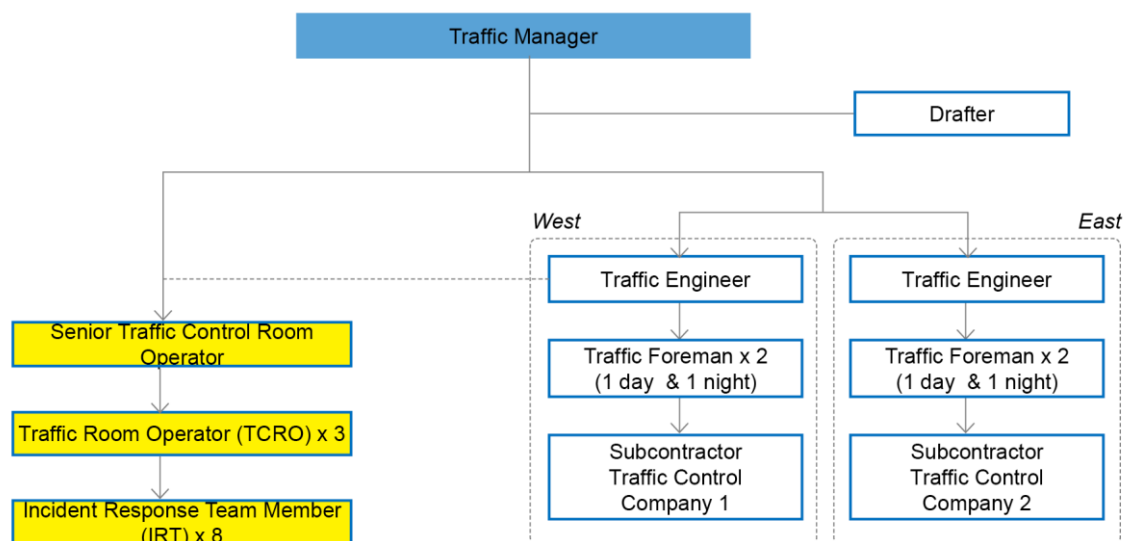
Traffic Manager

Drafter

Senior Traffic Control Room Operator

Traffic Room Operator (TCRO) x 3

Incident Response Team Member (IRT) x 8

West

Traffic Engineer

Traffic Foreman x 2 (1 day & 1 night)

Subcontractor Traffic Control Company 1

East

Traffic Engineer

Traffic Foreman x 2 (1 day & 1 night)

Subcontractor Traffic Control Company 2